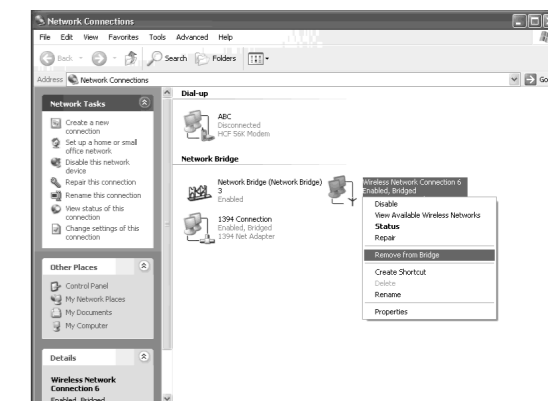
Network Connections

File Edit View Favorites Tools Advanced Help

Back Search Folders

Address Network Connections

Go

Network Tasks

Create a new connection

Set up a home or small office network

Disable this network device

Repair this connection

Rename this connection

View status of this connection

Change settings of this connection

Other Places

Control Panel

My Network Places

My Documents

My Computer

Details

Wireless Network Connection 6

Enabled, Bridged

Dial-up

ABC
Disconnected
HCF 56K Modem

Network Bridge

Network Bridge (Network Bridge) 3
Enabled

1394 Connection
Enabled, Bridged
1394 Net Adapter

Wireless Network Connection 6
Enabled, Bridged

Disable
View Available Wireless Networks
Status
Repair
Remove from Bridge
Create Shortcut
Delete
Rename
Properties